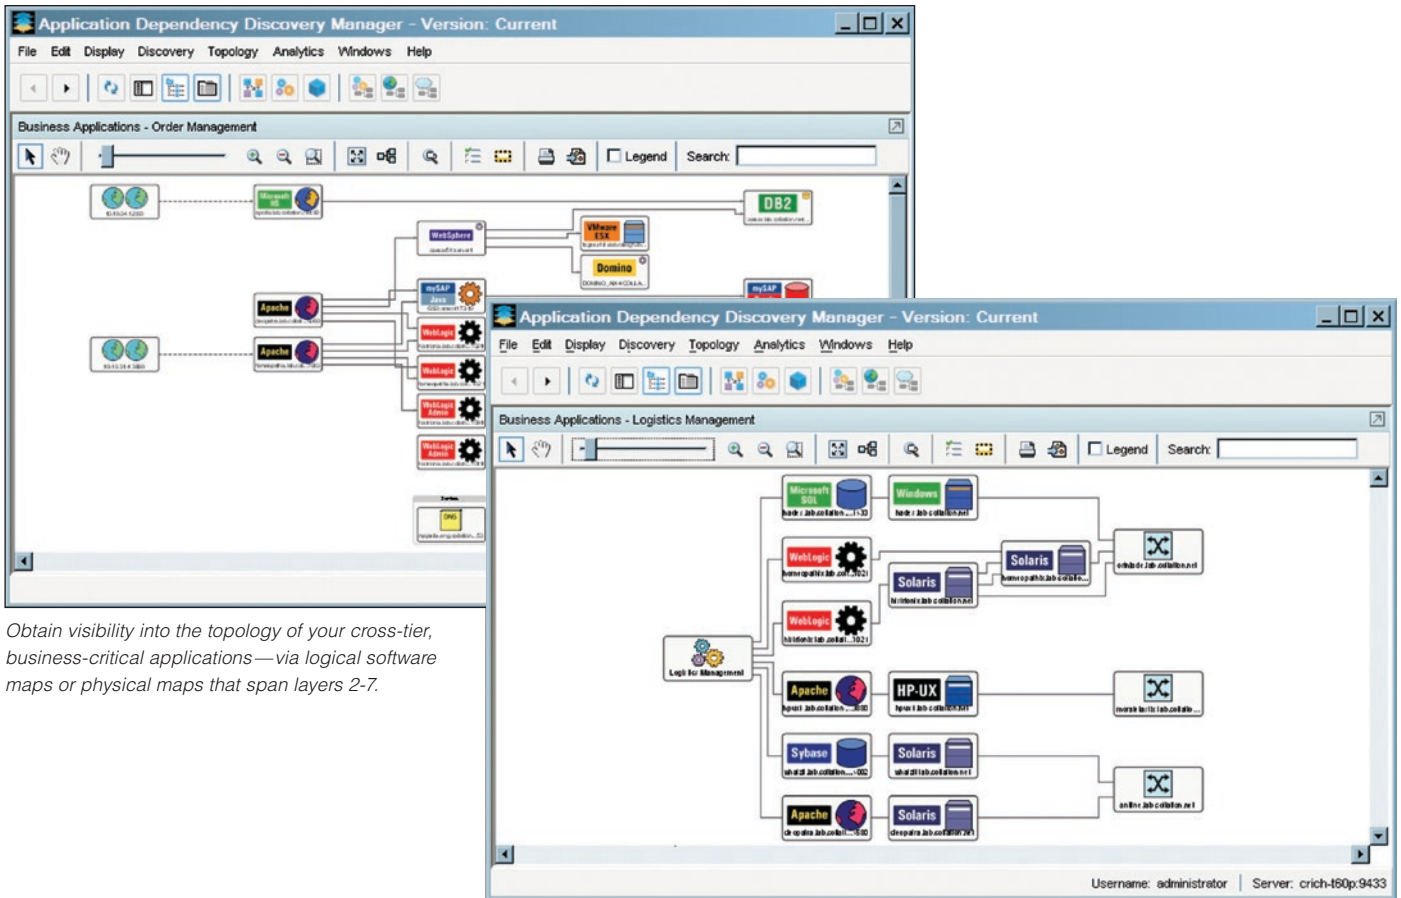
Application Dependency Discovery Manager - Version: Current

File Edit Display Discovery Topology Analytics Windows Help

Business Applications - Order Management

Legend Search:

Microsoft IIS

DB2

WebSphere

VMware ESX

Domino

mySAP Java

Apache

WebLogic

WebLogic Admin

mySAP

DNS

Obtain visibility into the topology of your cross-tier, business-critical applications—via logical software maps or physical maps that span layers 2-7.

Application Dependency Discovery Manager - Version: Current

File Edit Display Discovery Topology Analytics Windows Help

Business Applications - Logistics Management

Legend Search:

Microsoft SQL

Windows

WebLogic

Solaris

Solaris

WebLogic

Logistics Management

Apache

HP-UX

Sybase

Solaris

Apache

Solaris

Username: administrator Server: crich-t60p:9433